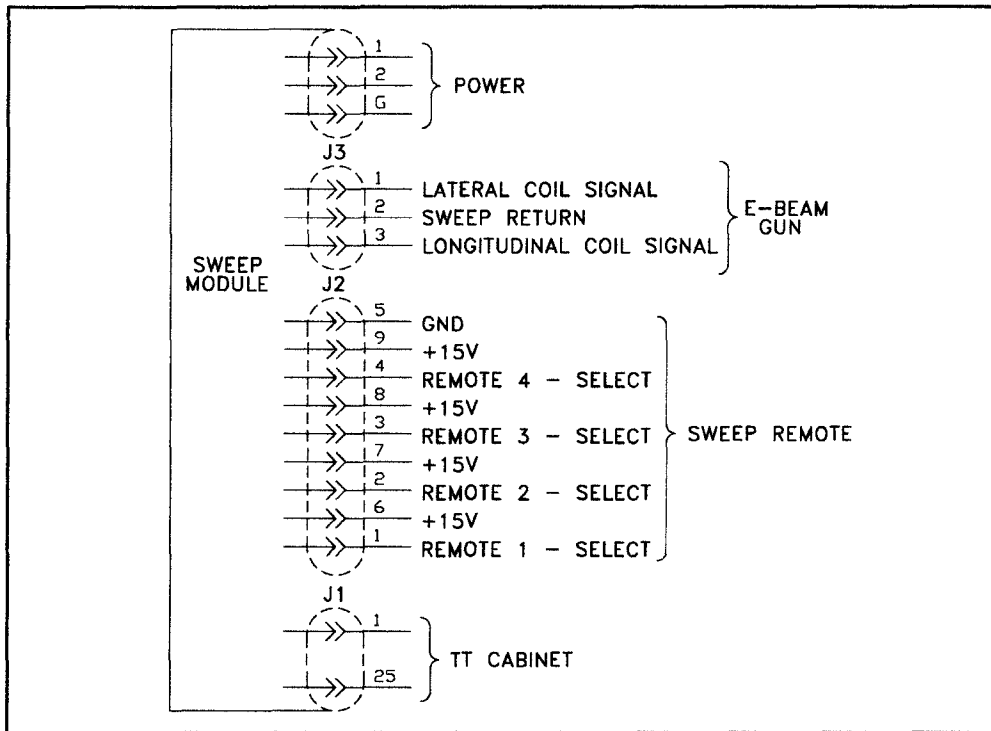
SWEEP MODULE

1
2
G
POWER

J3
1 LATERAL COIL SIGNAL
2 SWEEP RETURN
3 LONGITUDINAL COIL SIGNAL
E-BEAM GUN

J2
5 GND
9 +15V
4 REMOTE 4 - SELECT
8 +15V
3 REMOTE 3 - SELECT
7 +15V
2 REMOTE 2 - SELECT
6 +15V
1 REMOTE 1 - SELECT
SWEEP REMOTE

J1
1
25
TT CABINET